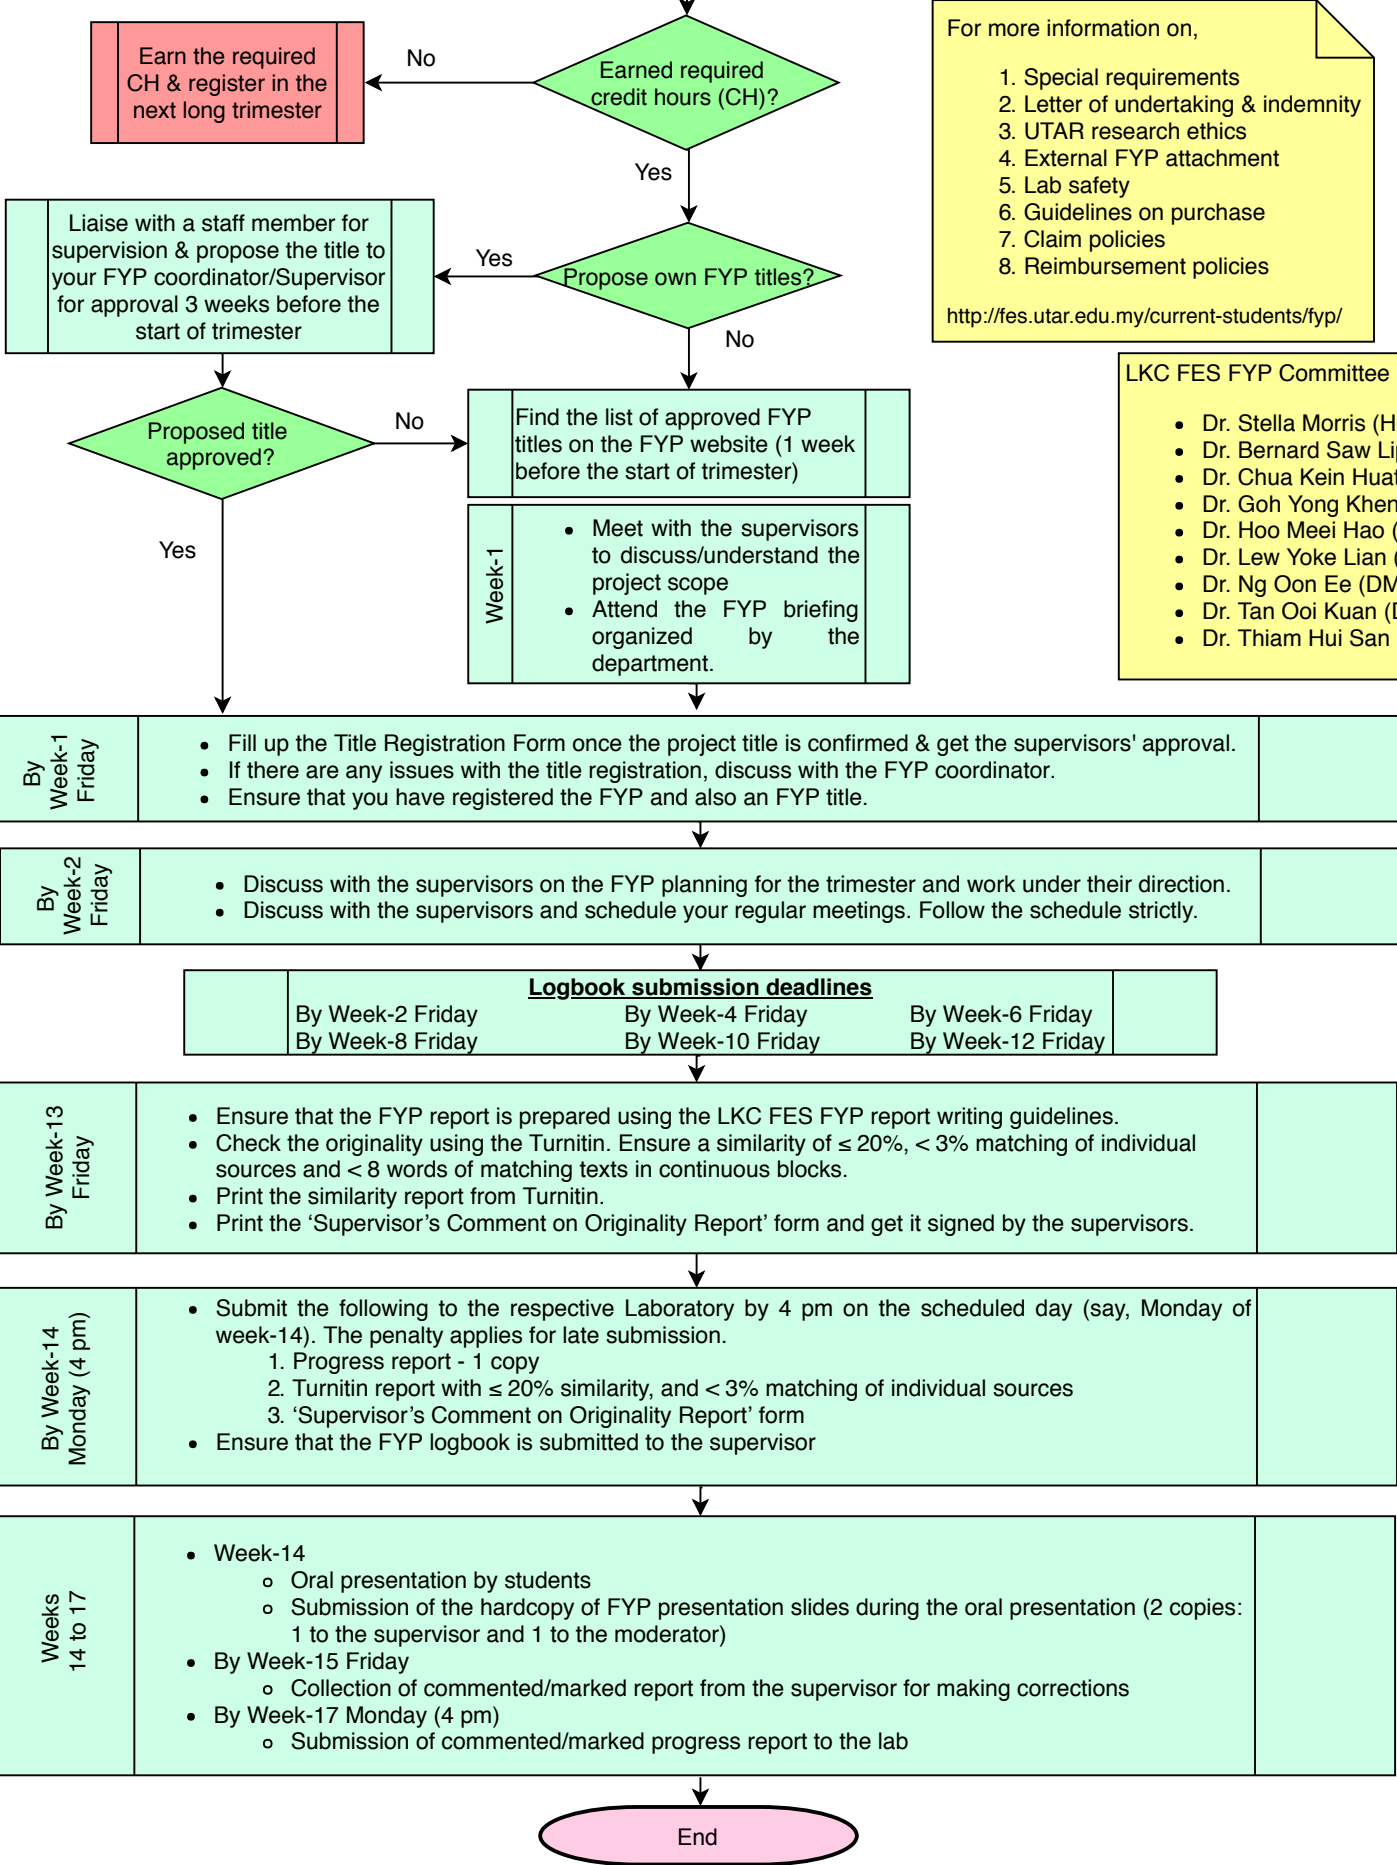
Earn the required CH & register in the next long trimester

No

Earned required credit hours (CH)?

Yes

For more information on,

1. Special requirements
2. Letter of undertaking & indemnity
3. UTAR research ethics
4. External FYP attachment
5. Lab safety
6. Guidelines on purchase
7. Claim policies
8. Reimbursement policies

http://fes.utar.edu.my/current-students/fyp/

Liaise with a staff member for supervision & propose the title to your FYP coordinator/Supervisor for approval 3 weeks before the start of trimester

Yes

Propose own FYP titles?

No

LKC FES FYP Committee

- Dr. Stella Morris (H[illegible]
- Dr. Bernard Saw Li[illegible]
- Dr. Chua Kein Hua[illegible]
- Dr. Goh Yong Khe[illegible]
- Dr. Hoo Meei Hao ([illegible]
- Dr. Lew Yoke Lian ([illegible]
- Dr. Ng Oon Ee (DM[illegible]
- Dr. Tan Ooi Kuan ([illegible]
- Dr. Thiam Hui San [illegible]

Proposed title approved?

No

Find the list of approved FYP titles on the FYP website (1 week before the start of trimester)

Yes

Week-1

- Meet with the supervisors to discuss/understand the project scope
- Attend the FYP briefing organized by the department.

By Week-1 Friday

- Fill up the Title Registration Form once the project title is confirmed & get the supervisors' approval.
- If there are any issues with the title registration, discuss with the FYP coordinator.
- Ensure that you have registered the FYP and also an FYP title.

By Week-2 Friday

- Discuss with the supervisors on the FYP planning for the trimester and work under their direction.
- Discuss with the supervisors and schedule your regular meetings. Follow the schedule strictly.

Logbook submission deadlines

| By Week-2 Friday | By Week-4 Friday | By Week-6 Friday |
|---|---|---|
| By Week-8 Friday | By Week-10 Friday | By Week-12 Friday |

By Week-13 Friday

- Ensure that the FYP report is prepared using the LKC FES FYP report writing guidelines.
- Check the originality using the Turnitin. Ensure a similarity of ≤ 20%, < 3% matching of individual sources and < 8 words of matching texts in continuous blocks.
- Print the similarity report from Turnitin.
- Print the ‘Supervisor’s Comment on Originality Report’ form and get it signed by the supervisors.

By Week-14 Monday (4 pm)

- Submit the following to the respective Laboratory by 4 pm on the scheduled day (say, Monday of week-14). The penalty applies for late submission.
  1. Progress report - 1 copy
  2. Turnitin report with ≤ 20% similarity, and < 3% matching of individual sources
  3. ‘Supervisor’s Comment on Originality Report’ form
- Ensure that the FYP logbook is submitted to the supervisor

Weeks 14 to 17

- Week-14
  - Oral presentation by students
  - Submission of the hardcopy of FYP presentation slides during the oral presentation (2 copies: 1 to the supervisor and 1 to the moderator)
- By Week-15 Friday
  - Collection of commented/marked report from the supervisor for making corrections
- By Week-17 Monday (4 pm)
  - Submission of commented/marked progress report to the lab

End